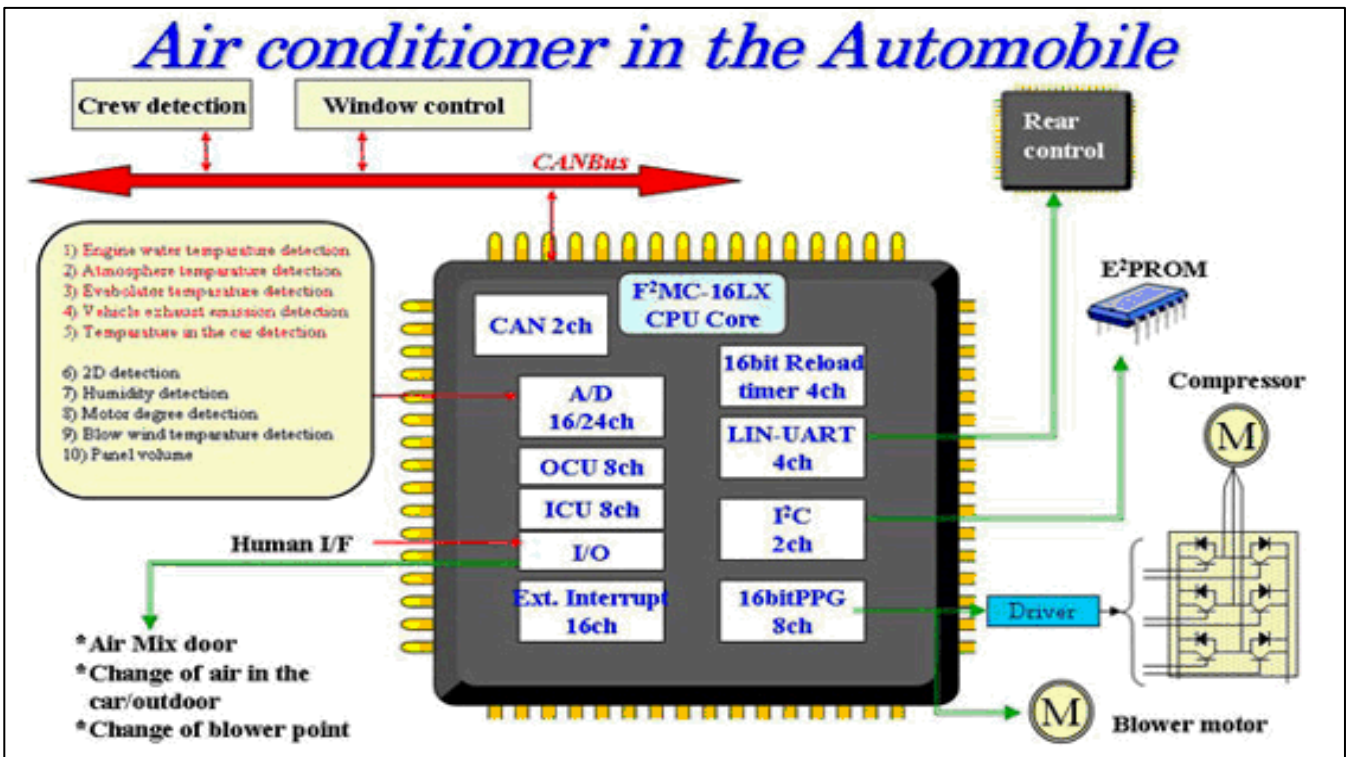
Air conditioner in the Automobile

Crew detection

Window control

CANBus

Rear control

1) Engine water temperature detection
2) Atmosphere temperature detection
3) Evabolator temperature detection
4) Vehicle exhaust emission detection
5) Temperature in the car detection

6) 2D detection
7) Humidity detection
8) Motor degree detection
9) Blow wind temperature detection
10) Panel volume

$F^2$MC-16LX CPU Core

CAN 2ch

16bit Reload timer 4ch

A/D 16/24ch

LIN-UART 4ch

OCU 8ch

ICU 8ch

$I^2C$ 2ch

I/O

Ext. Interrupt 16ch

16bitPPG 8ch

$E^2$PROM

Compressor

M

Human I/F

Driver

*Air Mix door
*Change of air in the car/outdoor
*Change of blower point

M

Blower motor